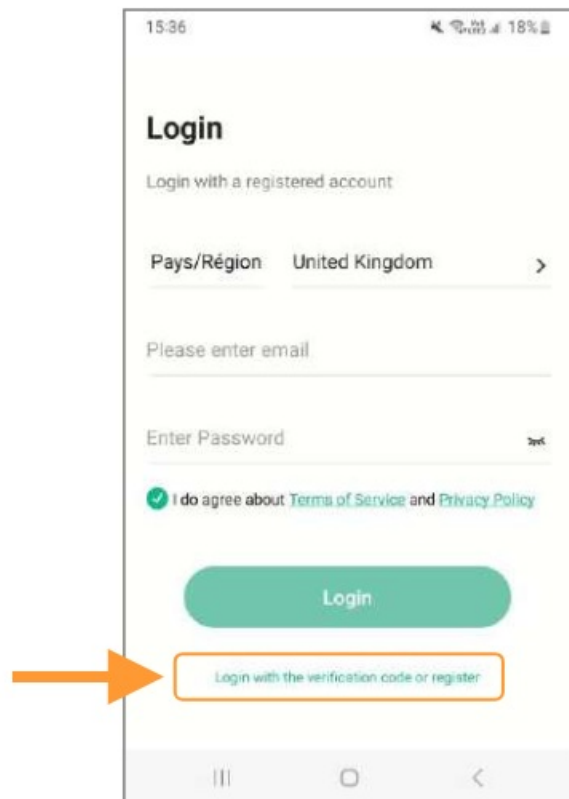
15:36 18%

Login

Login with a registered account

Pays/Région United Kingdom >

Please enter email

Enter Password

I do agree about Terms of Service and Privacy Policy

Login

Login with the verification code or register